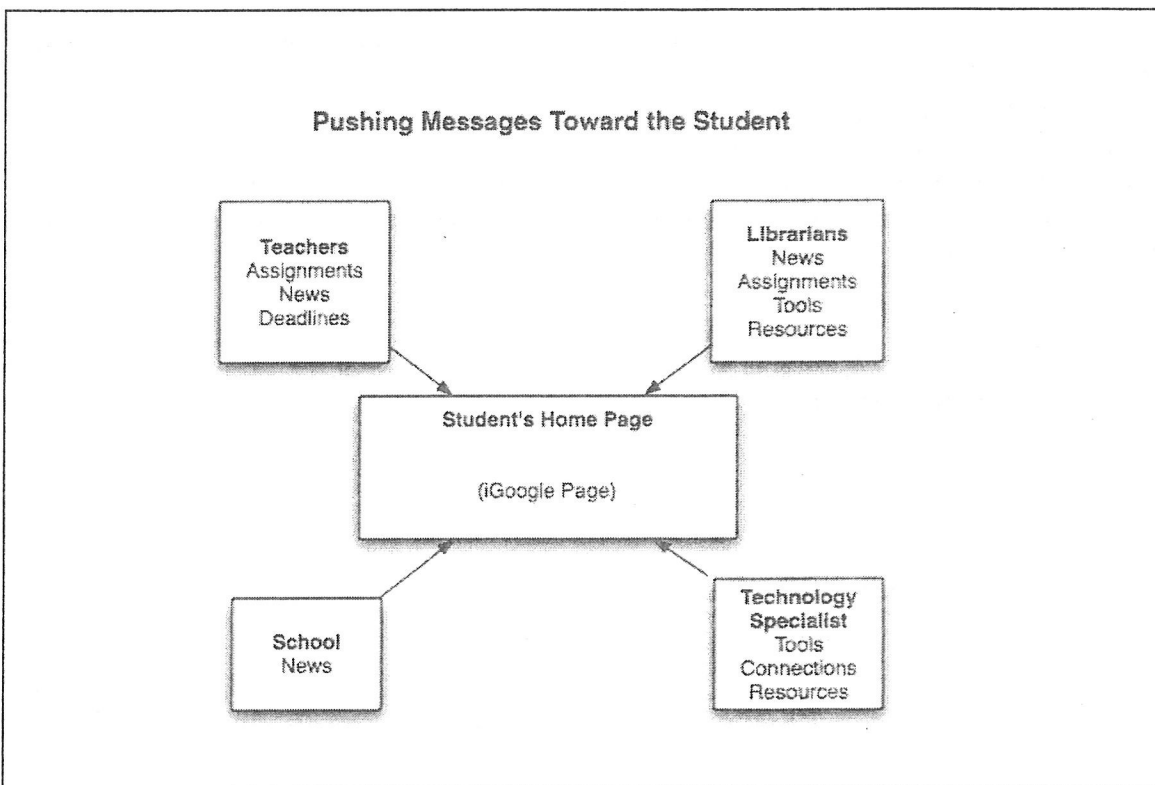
Pushing Messages Toward the Student

Teachers
Assignments
News
Deadlines

Librarians
News
Assignments
Tools
Resources

Student's Home Page

(iGoogle Page)

School
News

Technology Specialist
Tools
Connections
Resources